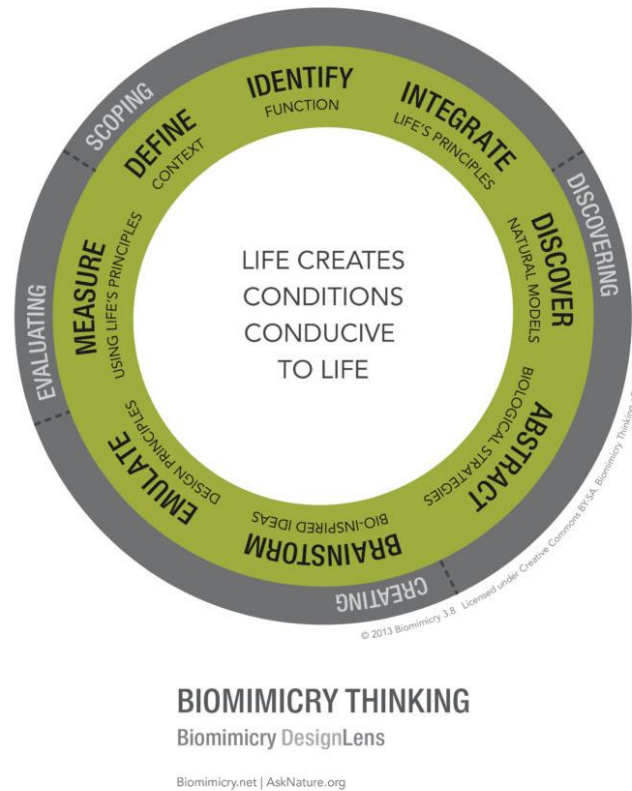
SCOPING

DEFINE
CONTEXT

IDENTIFY
FUNCTION

INTEGRATE
LIFE'S PRINCIPLES

DISCOVERING

DISCOVER
NATURAL MODELS

ABSTRACT
BIOLOGICAL STRATEGIES

BRAINSTORM
BIO-INSPIRED IDEAS

CREATING

EMULATE
DESIGN PRINCIPLES

EVALUATING

MEASURE
USING LIFE'S PRINCIPLES

LIFE CREATES CONDITIONS CONDUCIVE TO LIFE

© 2013 Biomimicry 3.8 Licensed under Creative Commons BY-SA. Biomimicry Thinking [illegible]

BIOMIMICRY THINKING
Biomimicry DesignLens

Biomimicry.net | AskNature.org